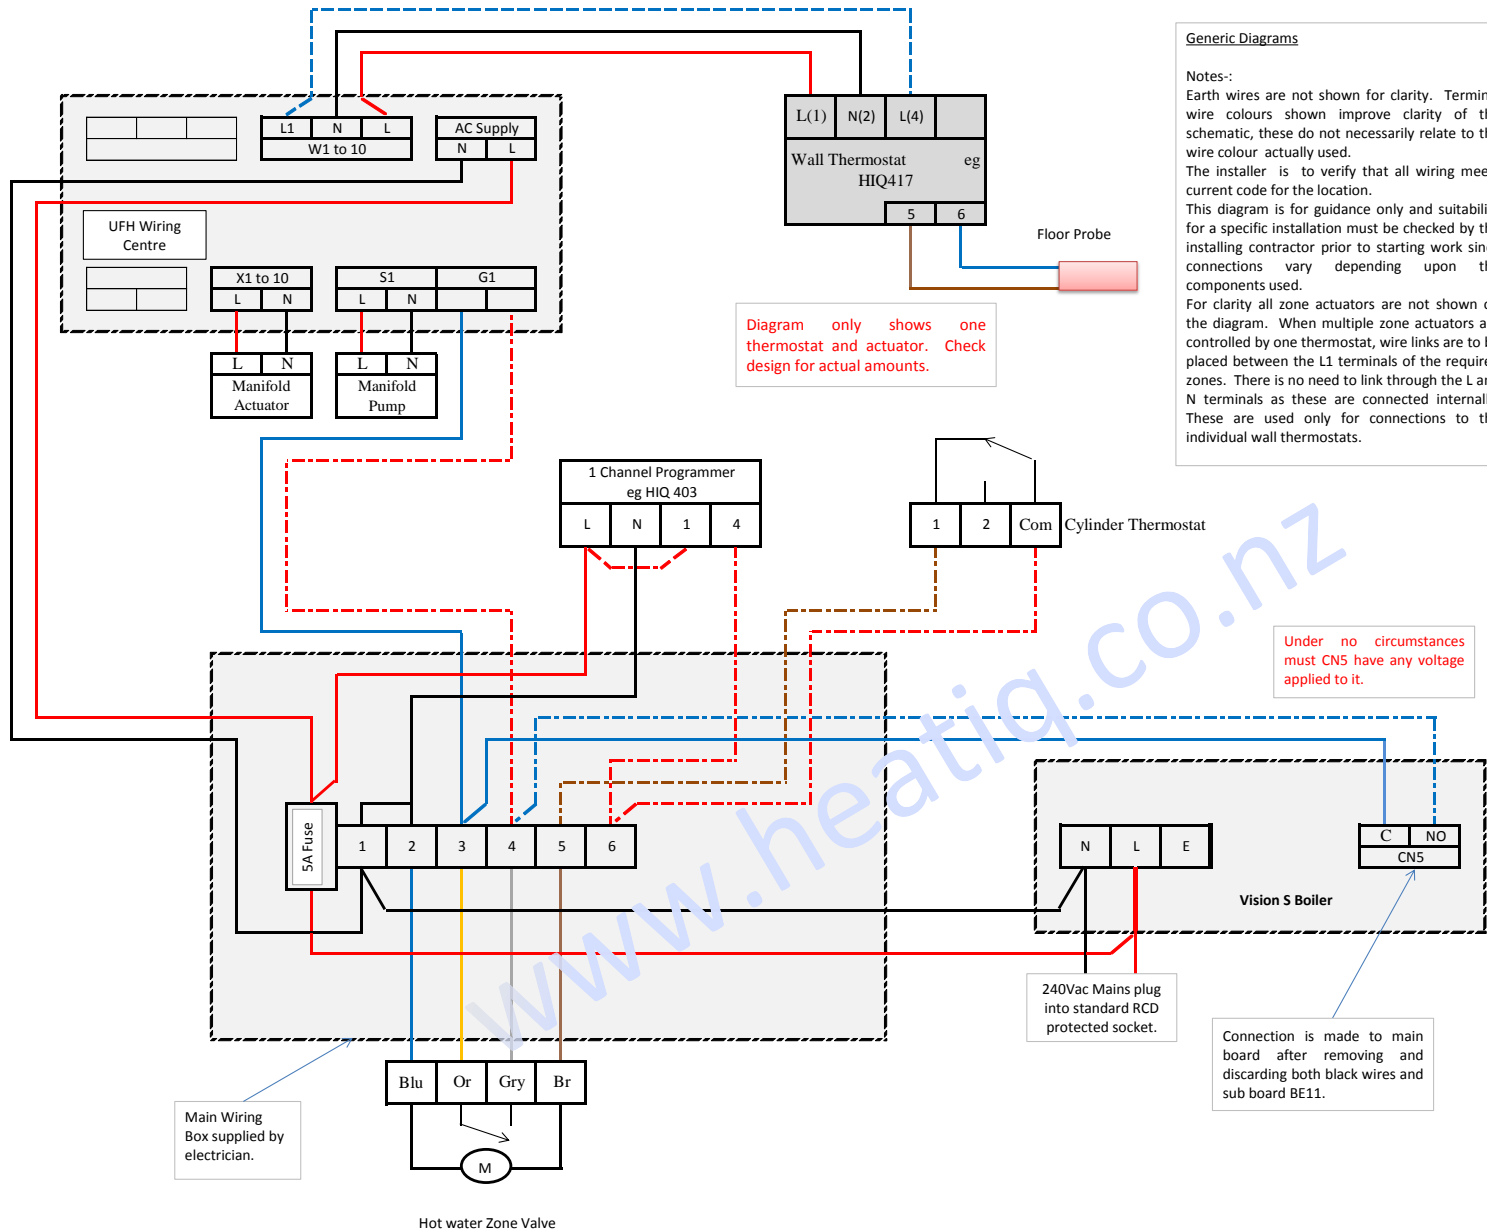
L1 N L
W1 to 10

AC Supply
N L

UFH Wiring Centre

X1 to 10
L N

S1 G1
L N

L N
Manifold Actuator

L N
Manifold Pump

L(1) N(2) L(4)
Wall Thermostat eg HIQ417
5 6

Floor Probe

Diagram only shows one thermostat and actuator. Check design for actual amounts.

Generic Diagrams

Notes-:
Earth wires are not shown for clarity. Termin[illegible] wire colours shown improve clarity of th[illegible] schematic, these do not necessarily relate to th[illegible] wire colour actually used.
The installer is to verify that all wiring mee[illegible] current code for the location.
This diagram is for guidance only and suitabili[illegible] for a specific installation must be checked by th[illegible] installing contractor prior to starting work sin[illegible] connections vary depending upon th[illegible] components used.
For clarity all zone actuators are not shown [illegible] the diagram. When multiple zone actuators a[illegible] controlled by one thermostat, wire links are to b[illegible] placed between the L1 terminals of the require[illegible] zones. There is no need to link through the L an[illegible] N terminals as these are connected internall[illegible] These are used only for connections to th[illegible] individual wall thermostats.

1 Channel Programmer eg HIQ 403
L N 1 4

1 2 Com Cylinder Thermostat

Under no circumstances must CN5 have any voltage applied to it.

www.heatiq.co.nz

5A Fuse
1 2 3 4 5 6

N L E

C NO
CN5

Vision S Boiler

240Vac Mains plug into standard RCD protected socket.

Connection is made to main board after removing and discarding both black wires and sub board BE11.

Main Wiring Box supplied by electrician.

Blu Or Gry Br

M

Hot water Zone Valve